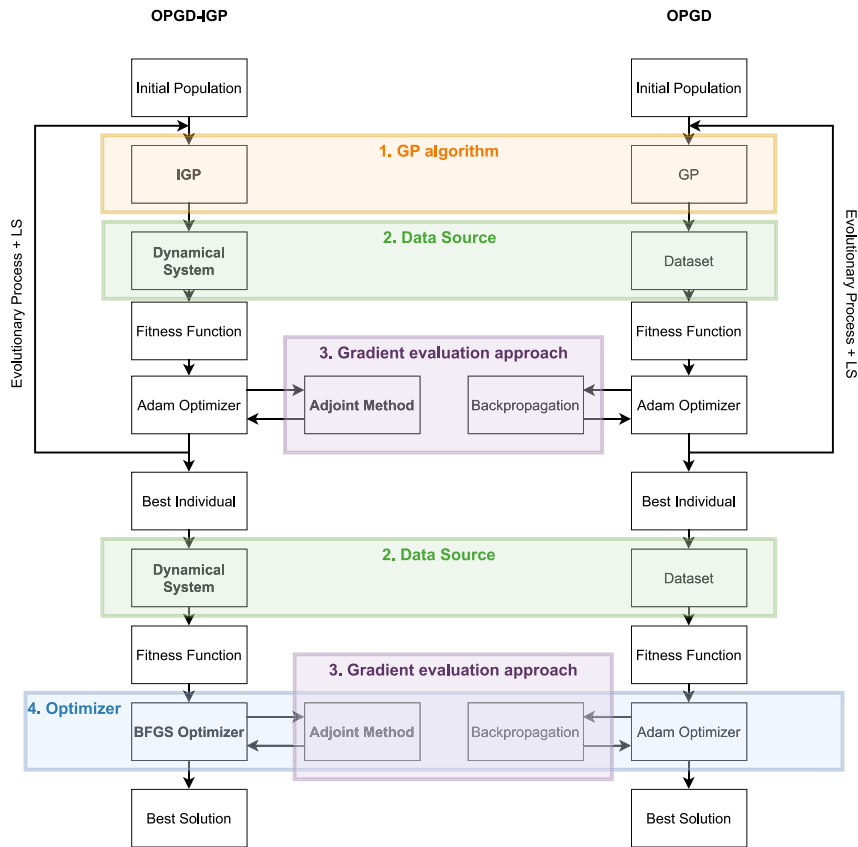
OPGD-IGP

OPGD

Initial Population

Initial Population

1. GP algorithm

IGP

GP

2. Data Source

Dynamical System

Dataset

Evolutionary Process + LS

Evolutionary Process + LS

Fitness Function

Fitness Function

3. Gradient evaluation approach

Adam Optimizer

Adjoint Method

Backpropagation

Adam Optimizer

Best Individual

Best Individual

2. Data Source

Dynamical System

Dataset

Fitness Function

Fitness Function

3. Gradient evaluation approach

4. Optimizer

BFGS Optimizer

Adjoint Method

Backpropagation

Adam Optimizer

Best Solution

Best Solution